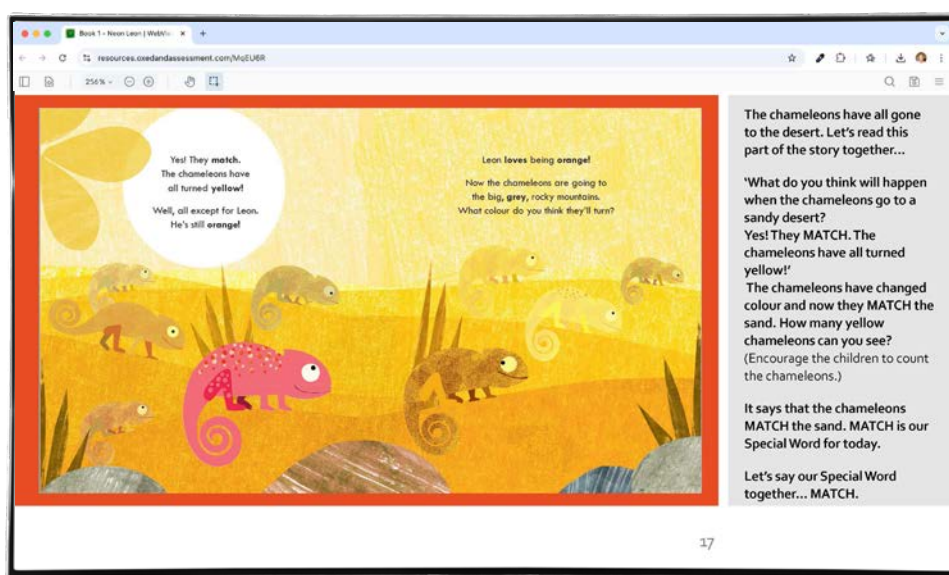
Book 1 – Neon Leon | WebV

resources.oxedandassessment.com/MqEU6R

256%

Yes! They **match**. The chameleons have all turned **yellow**!

Well, all except for Leon. He's still **orange**!

Leon **loves** being **orange**!

Now the chameleons are going to the big, **grey**, rocky mountains. What colour do you think they'll turn?

The chameleons have all gone to the desert. Let's read this part of the story together…

'What do you think will happen when the chameleons go to a sandy desert?
Yes! They MATCH. The chameleons have all turned yellow!'
The chameleons have changed colour and now they MATCH the sand. How many yellow chameleons can you see?
(Encourage the children to count the chameleons.)

It says that the chameleons MATCH the sand. MATCH is our Special Word for today.

Let's say our Special Word together… MATCH.

17